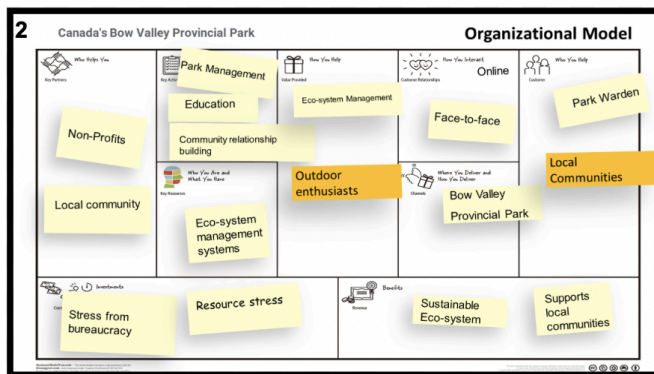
2 Canada's Bow Valley Provincial Park

Organizational Model

Who Helps You
Key Partners

Non-Profits

Local community

Key Activities

Park Management

Education

Community relationship building

Who You Are and What You Have
Key Resources

Eco-system management systems

How You Help
Value Provided

Eco-system Management

Outdoor enthusiasts

How You Interact
Customer Relationships

Online

Face-to-face

Where You Deliver and How You Deliver
Channels

Bow Valley Provincial Park

Who You Help
Customers

Park Warden

Local Communities

Investments
Costs

Stress from bureaucracy

Resource stress

Benefits
Revenue

Sustainable Eco-system

Supports local communities